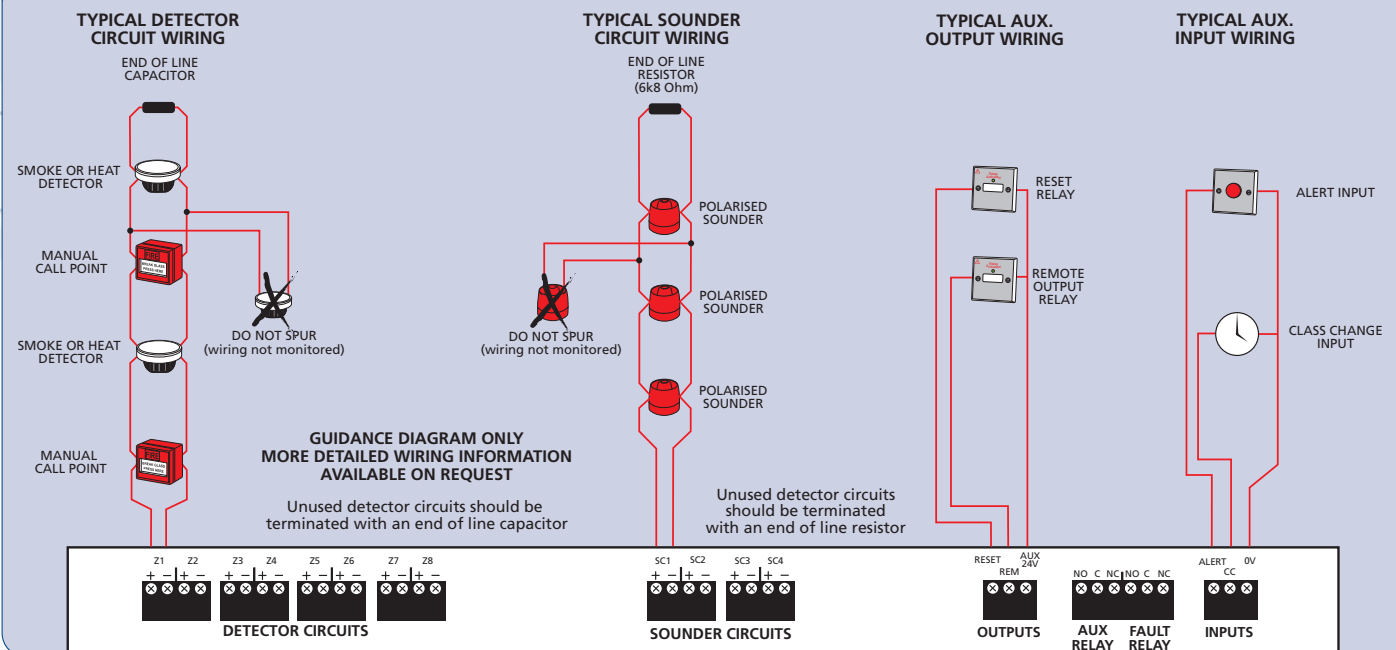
TYPICAL DETECTOR CIRCUIT WIRING

END OF LINE CAPACITOR

SMOKE OR HEAT DETECTOR

MANUAL CALL POINT

DO NOT SPUR (wiring not monitored)

SMOKE OR HEAT DETECTOR

MANUAL CALL POINT

TYPICAL SOUNDER CIRCUIT WIRING

END OF LINE RESISTOR (6k8 Ohm)

POLARISED SOUNDER

DO NOT SPUR (wiring not monitored)

POLARISED SOUNDER

POLARISED SOUNDER

TYPICAL AUX. OUTPUT WIRING

RESET RELAY

REMOTE OUTPUT RELAY

TYPICAL AUX. INPUT WIRING

ALERT INPUT

CLASS CHANGE INPUT

GUIDANCE DIAGRAM ONLY
MORE DETAILED WIRING INFORMATION AVAILABLE ON REQUEST

Unused detector circuits should be terminated with an end of line capacitor

Unused detector circuits should be terminated with an end of line resistor

Z1 Z2 Z3 Z4 Z5 Z6 Z7 Z8
+ – + – + – + – + – + – + – + –

DETECTOR CIRCUITS

SC1 SC2 SC3 SC4
+ – + – + – + –

SOUNDER CIRCUITS

RESET REM AUX 24V

OUTPUTS

NO C NC NO C NC

AUX RELAY FAULT RELAY

ALERT CC 0V

INPUTS